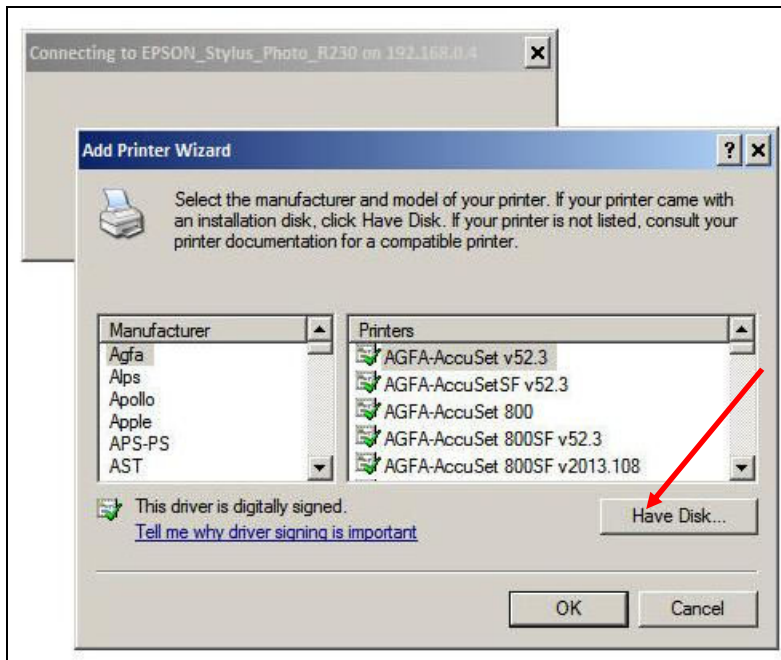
Connecting to EPSON_Stylus_Photo_R230 on 192.168.0.4

Add Printer Wizard

?

Select the manufacturer and model of your printer. If your printer came with an installation disk, click Have Disk. If your printer is not listed, consult your printer documentation for a compatible printer.

| Manufacturer |
|---|
| Agfa |
| Alps |
| Apollo |
| Apple |
| APS-PS |
| AST |

| Printers |
|---|
| AGFA-AccuSet v52.3 |
| AGFA-AccuSetSF v52.3 |
| AGFA-AccuSet 800 |
| AGFA-AccuSet 800SF v52.3 |
| AGFA-AccuSet 800SF v2013.108 |

This driver is digitally signed.

Tell me why driver signing is important

Have Disk...

OK

Cancel